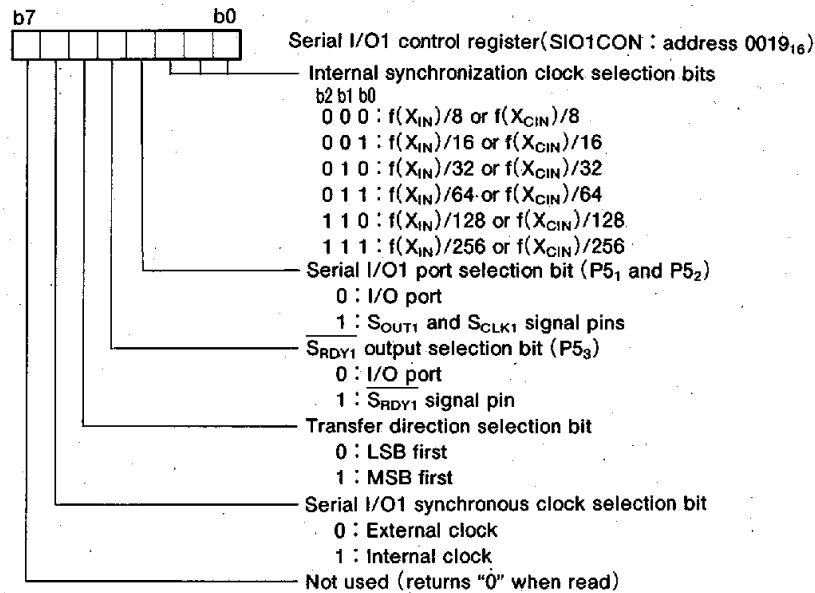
b7 b0

Serial I/O1 control register(SIO1CON : address $0019_{16}$)

Internal synchronization clock selection bits
b2 b1 b0
0 0 0 : $f(X_{IN})/8$ or $f(X_{CIN})/8$
0 0 1 : $f(X_{IN})/16$ or $f(X_{CIN})/16$
0 1 0 : $f(X_{IN})/32$ or $f(X_{CIN})/32$
0 1 1 : $f(X_{IN})/64$ or $f(X_{CIN})/64$
1 1 0 : $f(X_{IN})/128$ or $f(X_{CIN})/128$
1 1 1 : $f(X_{IN})/256$ or $f(X_{CIN})/256$

Serial I/O1 port selection bit ($P5_1$ and $P5_2$)
0 : I/O port
1 : $S_{OUT1}$ and $S_{CLK1}$ signal pins

$\overline{S_{RDY1}}$ output selection bit ($P5_3$)
0 : I/O port
1 : $\overline{S_{RDY1}}$ signal pin

Transfer direction selection bit
0 : LSB first
1 : MSB first

Serial I/O1 synchronous clock selection bit
0 : External clock
1 : Internal clock

Not used (returns "0" when read)